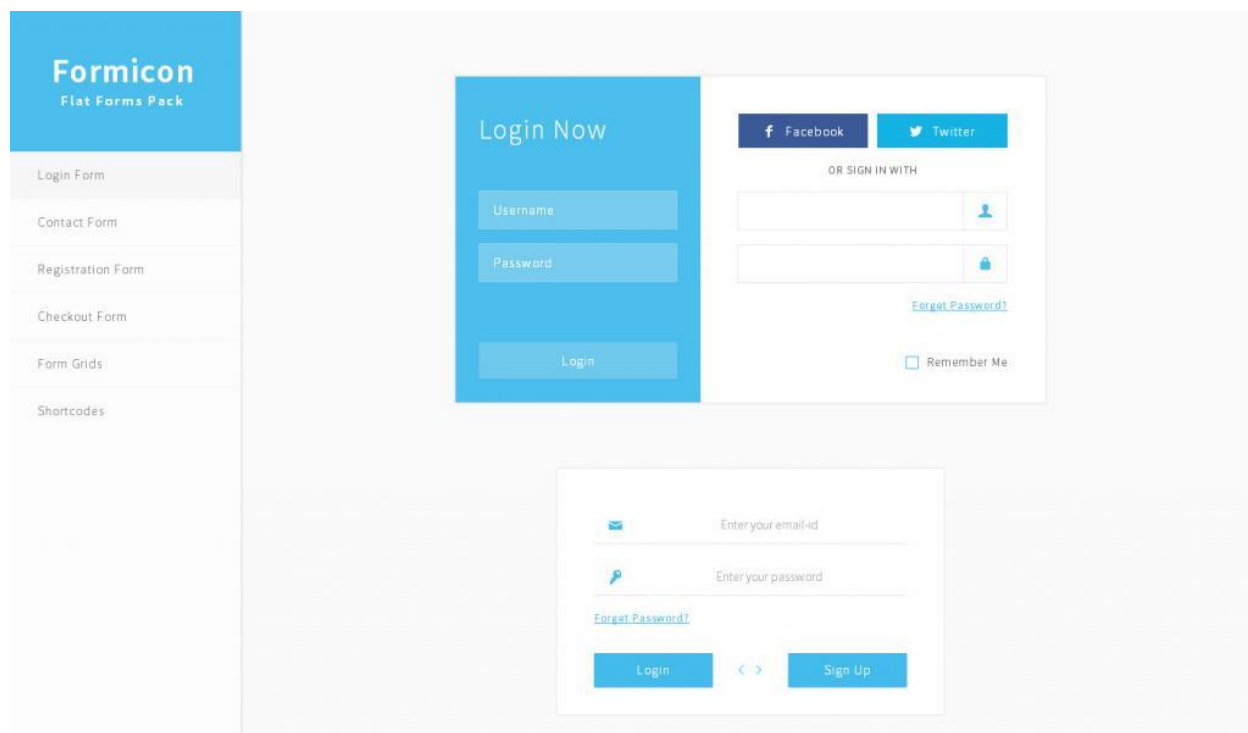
Formicon
Flat Forms Pack

Login Form

Contact Form

Registration Form

Checkout Form

Form Grids

Shortcodes

Login Now

Username

Password

Login

Facebook

Twitter

OR SIGN IN WITH

Forget Password?

Remember Me

Enter your email-id

Enter your password

Forget Password?

Login

< >

Sign Up